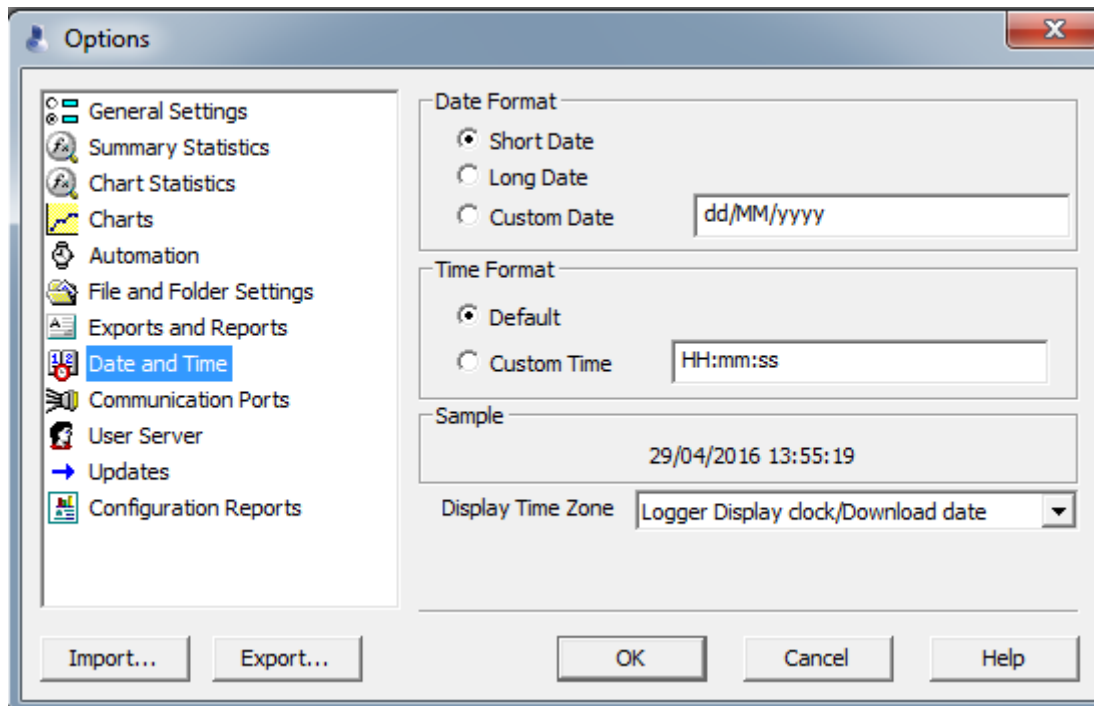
Options

General Settings
Summary Statistics
Chart Statistics
Charts
Automation
File and Folder Settings
Exports and Reports
Date and Time
Communication Ports
User Server
Updates
Configuration Reports

Date Format
Short Date
Long Date
Custom Date dd/MM/yyyy

Time Format
Default
Custom Time HH:mm:ss

Sample
29/04/2016 13:55:19

Display Time Zone Logger Display clock/Download date

Import... Export... OK Cancel Help